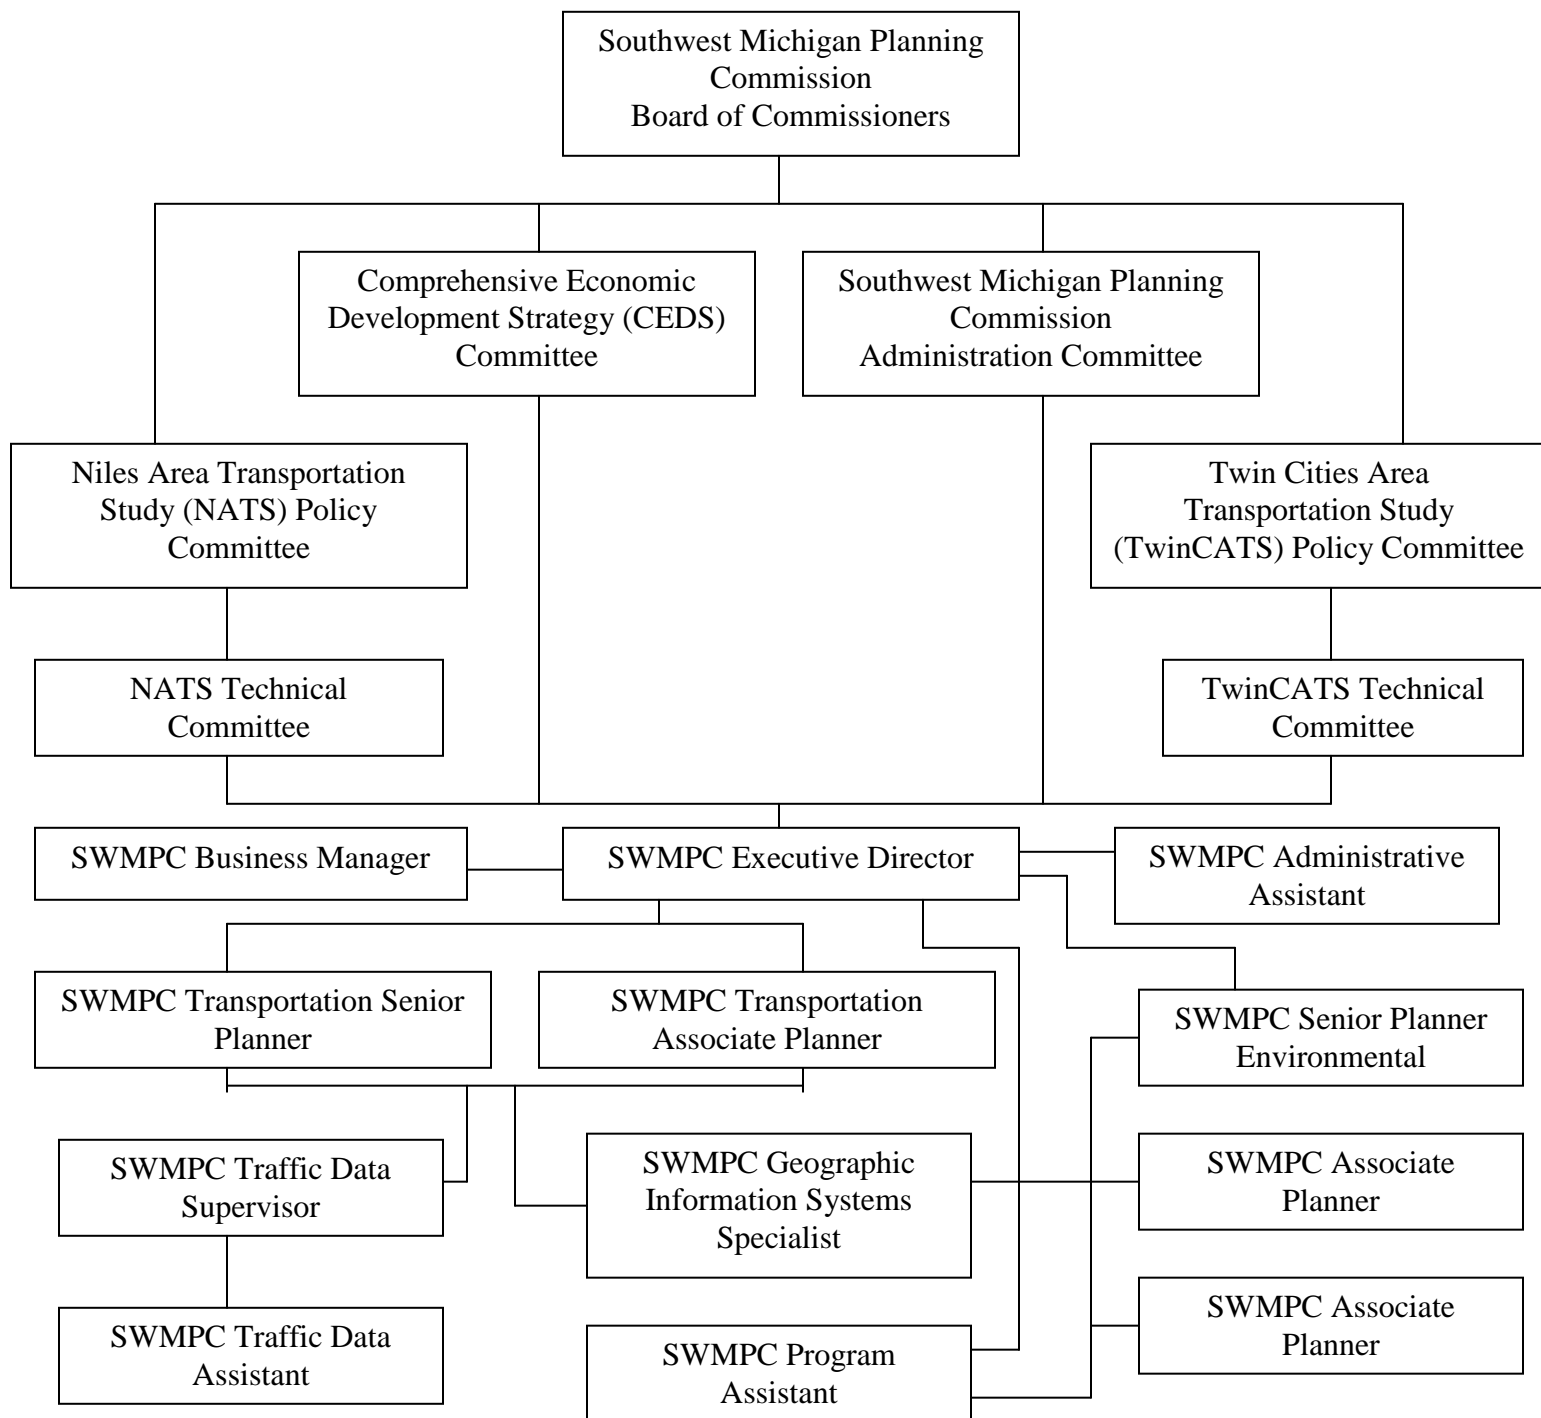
Southwest Michigan Planning Commission Board of Commissioners

Comprehensive Economic Development Strategy (CEDS) Committee

Southwest Michigan Planning Commission Administration Committee

Niles Area Transportation Study (NATS) Policy Committee

Twin Cities Area Transportation Study (TwinCATS) Policy Committee

NATS Technical Committee

TwinCATS Technical Committee

SWMPC Business Manager

SWMPC Executive Director

SWMPC Administrative Assistant

SWMPC Transportation Senior Planner

SWMPC Transportation Associate Planner

SWMPC Senior Planner Environmental

SWMPC Traffic Data Supervisor

SWMPC Geographic Information Systems Specialist

SWMPC Associate Planner

SWMPC Traffic Data Assistant

SWMPC Program Assistant

SWMPC Associate Planner